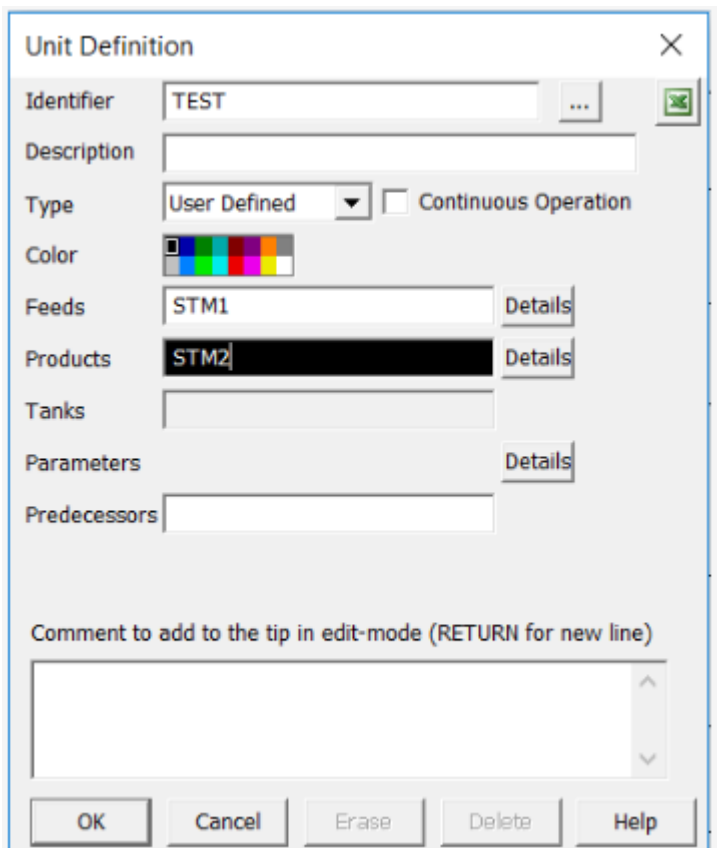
Unit Definition

X

Identifier TEST ...

Description

Type User Defined Continuous Operation

Color

Feeds STM1 Details

Products STM2 Details

Tanks

Parameters Details

Predecessors

Comment to add to the tip in edit-mode (RETURN for new line)

OK Cancel Erase Delete Help